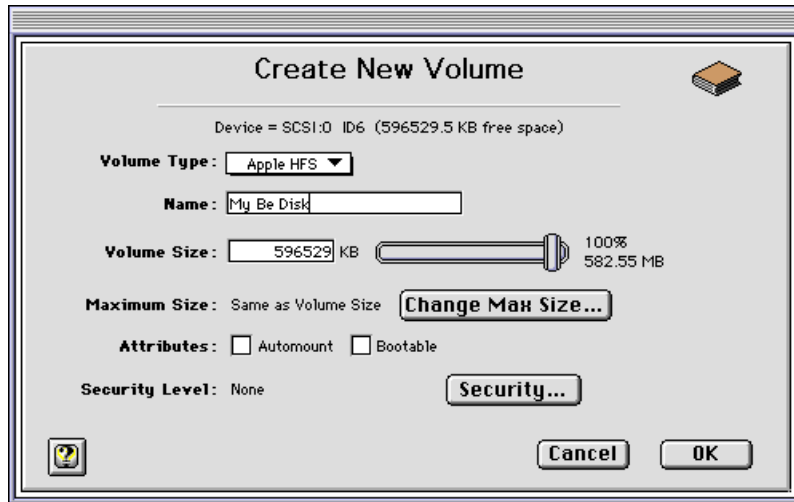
Create New Volume

Device = SCSI:0 ID6 (596529.5 KB free space)

Volume Type: Apple HFS

Name: My Be Disk

Volume Size: 596529 KB

100%
582.55 MB

Maximum Size: Same as Volume Size Change Max Size...

Attributes: Automount Bootable

Security Level: None Security...

?

Cancel OK